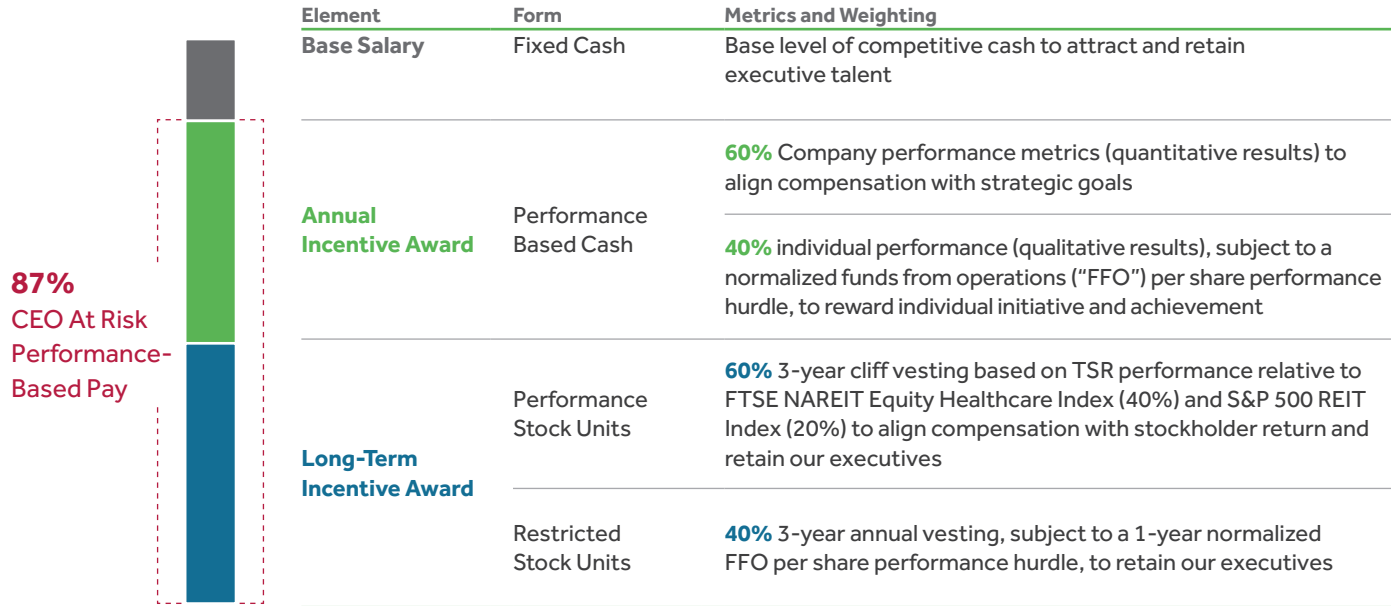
87%
CEO At Risk Performance-Based Pay

| Element | Form | Metrics and Weighting |
|---|---|---|
| Base Salary | Fixed Cash | Base level of competitive cash to attract and retain executive talent |
| Annual Incentive Award | Performance Based Cash | 60% Company performance metrics (quantitative results) to align compensation with strategic goals |
| | | 40% individual performance (qualitative results), subject to a normalized funds from operations ("FFO") per share performance hurdle, to reward individual initiative and achievement |
| Long-Term Incentive Award | Performance Stock Units | 60% 3-year cliff vesting based on TSR performance relative to FTSE NAREIT Equity Healthcare Index (40%) and S&P 500 REIT Index (20%) to align compensation with stockholder return and retain our executives |
| | Restricted Stock Units | 40% 3-year annual vesting, subject to a 1-year normalized FFO per share performance hurdle, to retain our executives |